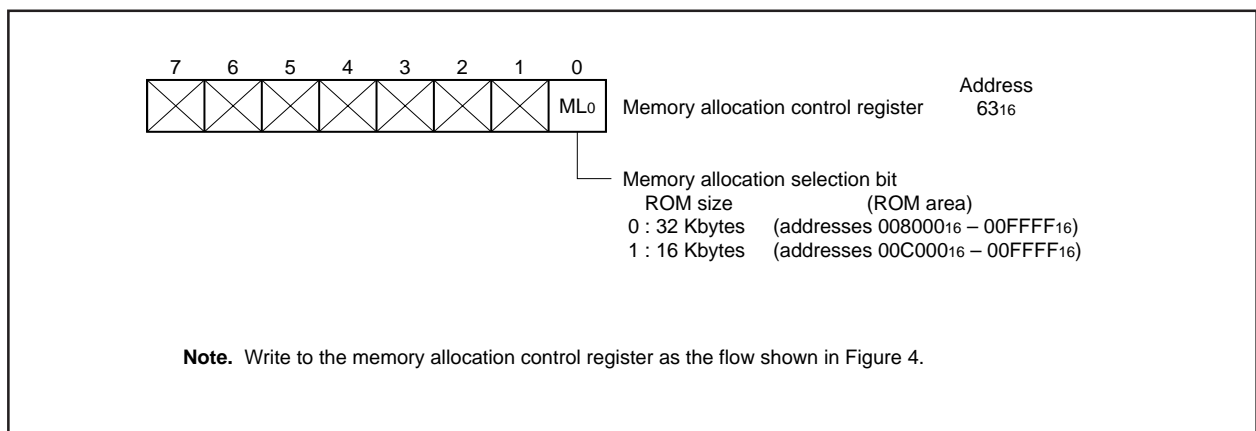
7 6 5 4 3 2 1 0

$ML_0$

Memory allocation control register

Address
$63_{16}$

Memory allocation selection bit
ROM size (ROM area)
0 : 32 Kbytes (addresses $008000_{16}$ – $00FFFF_{16}$)
1 : 16 Kbytes (addresses $00C000_{16}$ – $00FFFF_{16}$)

**Note.** Write to the memory allocation control register as the flow shown in Figure 4.